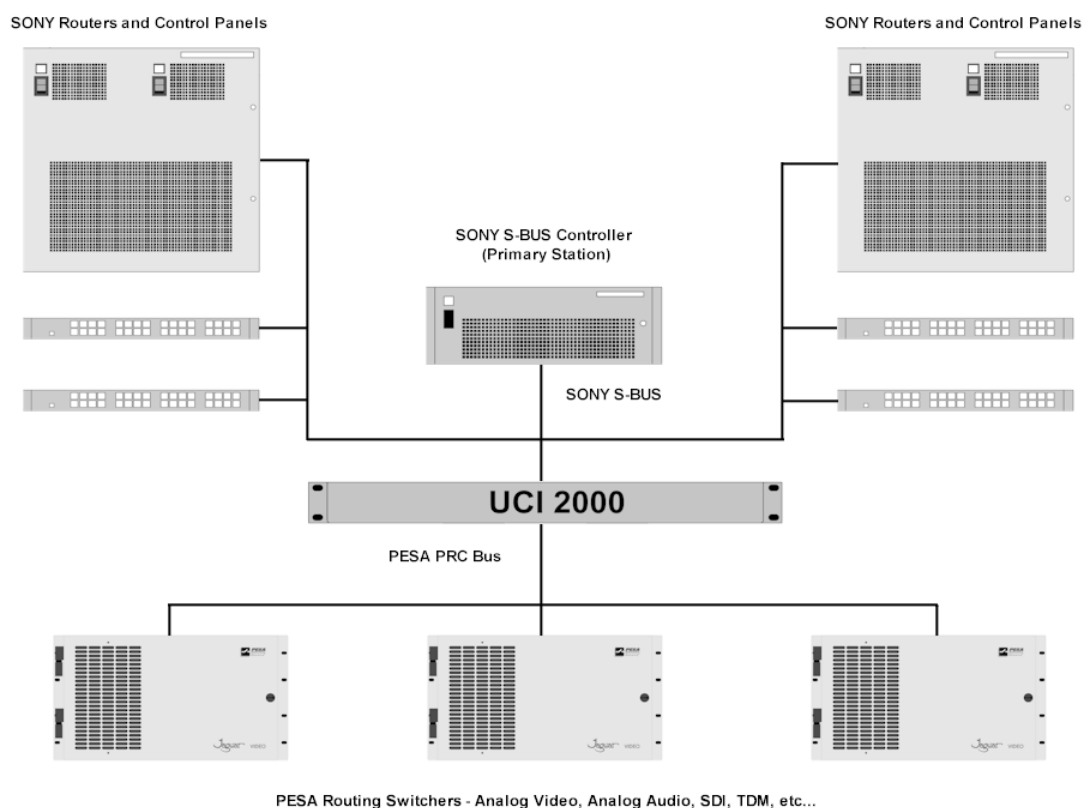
SONY Routers and Control Panels

SONY Routers and Control Panels

SONY S-BUS Controller
(Primary Station)

SONY S-BUS

UCI 2000

PESA PRC Bus

PESA

PESA

PESA

Jaguar VIDEO

Jaguar VIDEO

Jaguar VIDEO

PESA Routing Switchers - Analog Video, Analog Audio, SDI, TDM, etc...